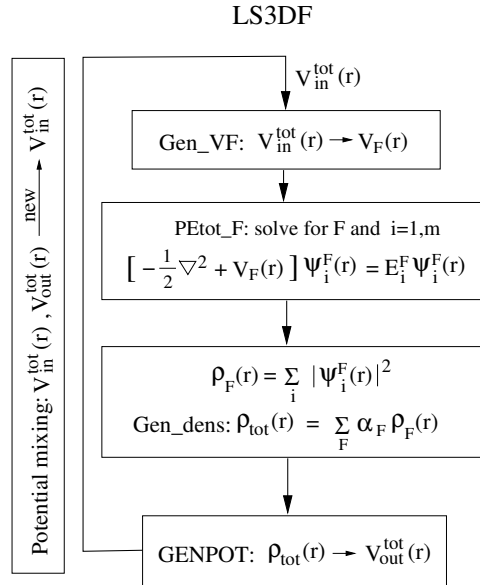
LS3DF

$V_{in}^{tot}(r)$

Gen_VF: $V_{in}^{tot}(r) \rightarrow V_F(r)$

PEtot_F: solve for F and i=1,m

$\left[ -\frac{1}{2}\nabla^2 + V_F(r) \right] \Psi_i^F(r) = E_i^F \Psi_i^F(r)$

$\rho_F(r) = \sum_i |\Psi_i^F(r)|^2$

Gen_dens: $\rho_{tot}(r) = \sum_F \alpha_F \rho_F(r)$

GENPOT: $\rho_{tot}(r) \rightarrow V_{out}^{tot}(r)$

Potential mixing: $V_{in}^{tot}(r)$, $V_{out}^{tot}(r) \xrightarrow{new} V_{in}^{tot}(r)$